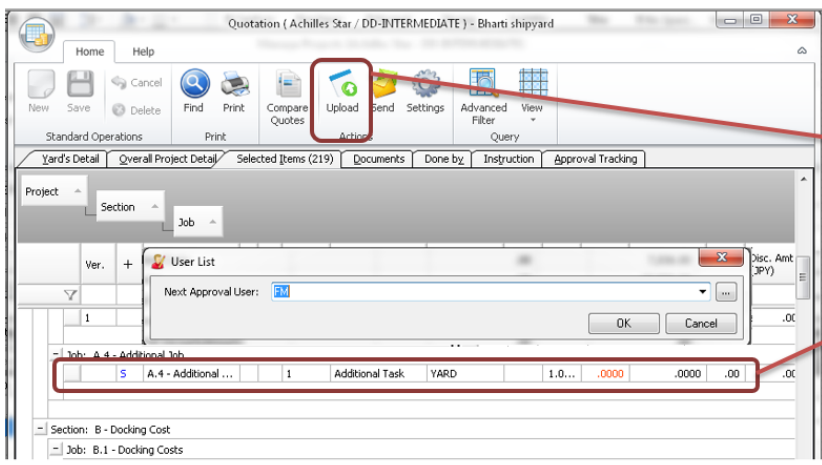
Quotation ( Achilles Star / DD-INTERMEDIATE ) - Bharti shipyard

Home
Help

New
Save
Cancel
Delete
Standard Operations

Find
Print
Print

Compare Quotes
Upload
Send
Settings
Actions

Advanced Filter
View
Query

Yard's Detail
Overall Project Detail
Selected Items (219)
Documents
Done by
Instruction
Approval Tracking

Project
Section
Job

Ver.
+
Disc. Amt (JPY)

User List
Next Approval User:
FM
...
OK
Cancel

1
.00

Job: A.4 - Additional Job

| | | S | A.4 - Additional ... | | | 1 | Additional Task | YARD | | 1.0... | .0000 | .0000 | .00 | .00 |
|---|---|---|---|---|---|---|---|---|---|---|---|---|---|---|

Section: B - Docking Cost
Job: B.1 - Docking Costs